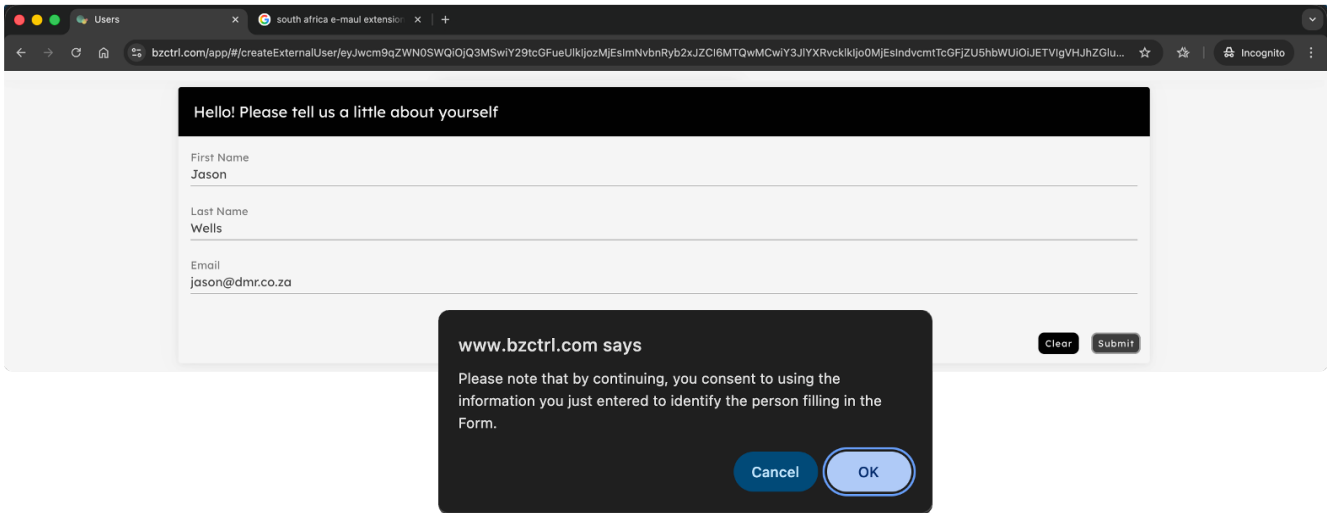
Users ×
south africa e-maul extension ×
+

bzctrl.com/app/#/createExternalUser/eyJwcm9qZWN0SWQiOjQ3MSwiY29tcGFueUlkIjozMjEsImNvbnRyb2xJZCI6MTQwMCwiY3JlYXRvcklkIjo0MjEsIndvcmtTcGFjZU5hbWUiOiJETVIgVHJhZGlu...

Incognito

Hello! Please tell us a little about yourself

First Name
Jason

Last Name
Wells

Email
jason@dmr.co.za

Clear
Submit

www.bzctrl.com says

Please note that by continuing, you consent to using the information you just entered to identify the person filling in the Form.

Cancel
OK